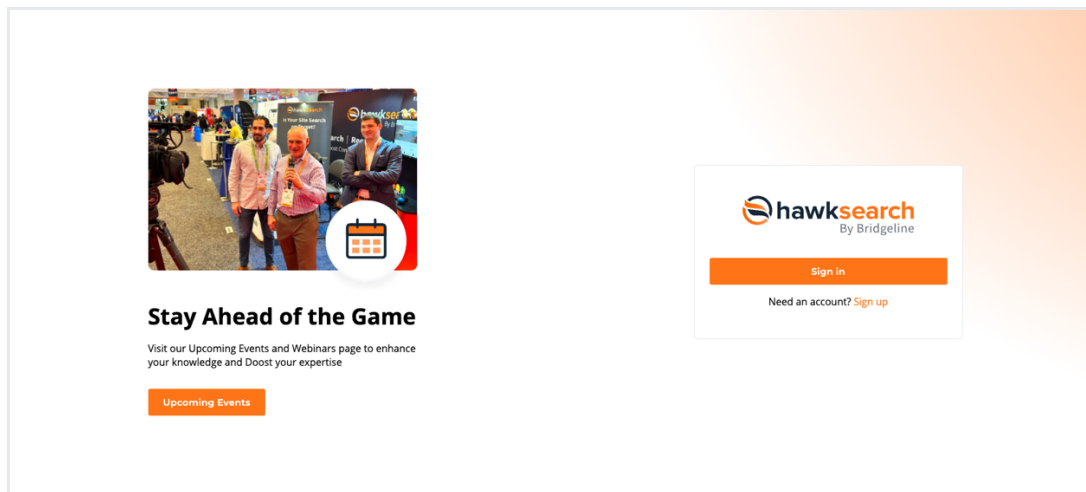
Is Your Site Search

hawksearch

arch | Re

Stay Ahead of the Game

Visit our Upcoming Events and Webinars page to enhance your knowledge and Doost your expertise

Upcoming Events

hawksearch
By Bridgeline

Sign in

Need an account? Sign up